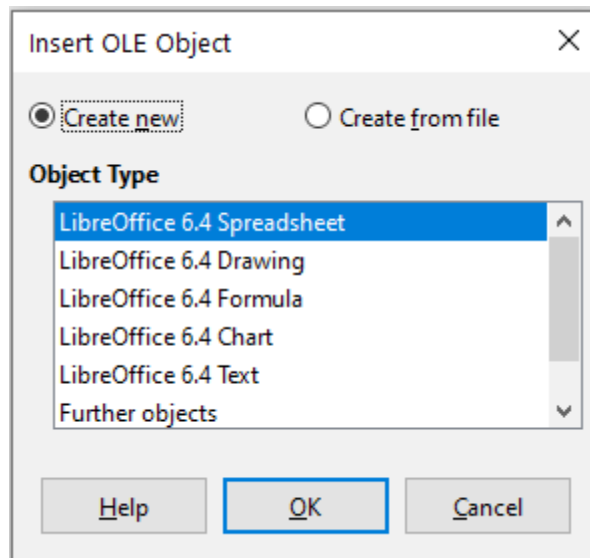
Insert OLE Object

Create new

Create from file

Object Type

LibreOffice 6.4 Spreadsheet
LibreOffice 6.4 Drawing
LibreOffice 6.4 Formula
LibreOffice 6.4 Chart
LibreOffice 6.4 Text
Further objects

Help

OK

Cancel